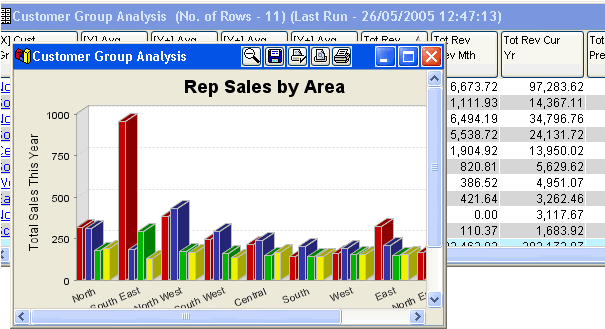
Customer Group Analysis (No. of Rows - 11) (Last Run - 26/05/2005 12:47:13)

[X] Cust Gr | [Y] Avg | [Y+] Avg | [Y+] Avg | Tot Rev | Tot Rev ev Mth | Tot Rev Cur Yr | Tot Pre

Customer Group Analysis

Rep Sales by Area

Total Sales This Year

1000
750
500
250
0

North
South East
North West
South West
Central
South
West
East
North E

| Tot Rev ev Mth | Tot Rev Cur Yr |
|---|---|
| 6,673.72 | 97,283.62 |
| 1,111.93 | 14,367.11 |
| 6,494.19 | 34,796.76 |
| 5,538.72 | 24,131.72 |
| 1,904.92 | 13,950.02 |
| 820.81 | 5,629.62 |
| 386.52 | 4,951.07 |
| 421.64 | 3,262.46 |
| 0.00 | 3,117.67 |
| 110.37 | 1,683.92 |
| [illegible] | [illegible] |